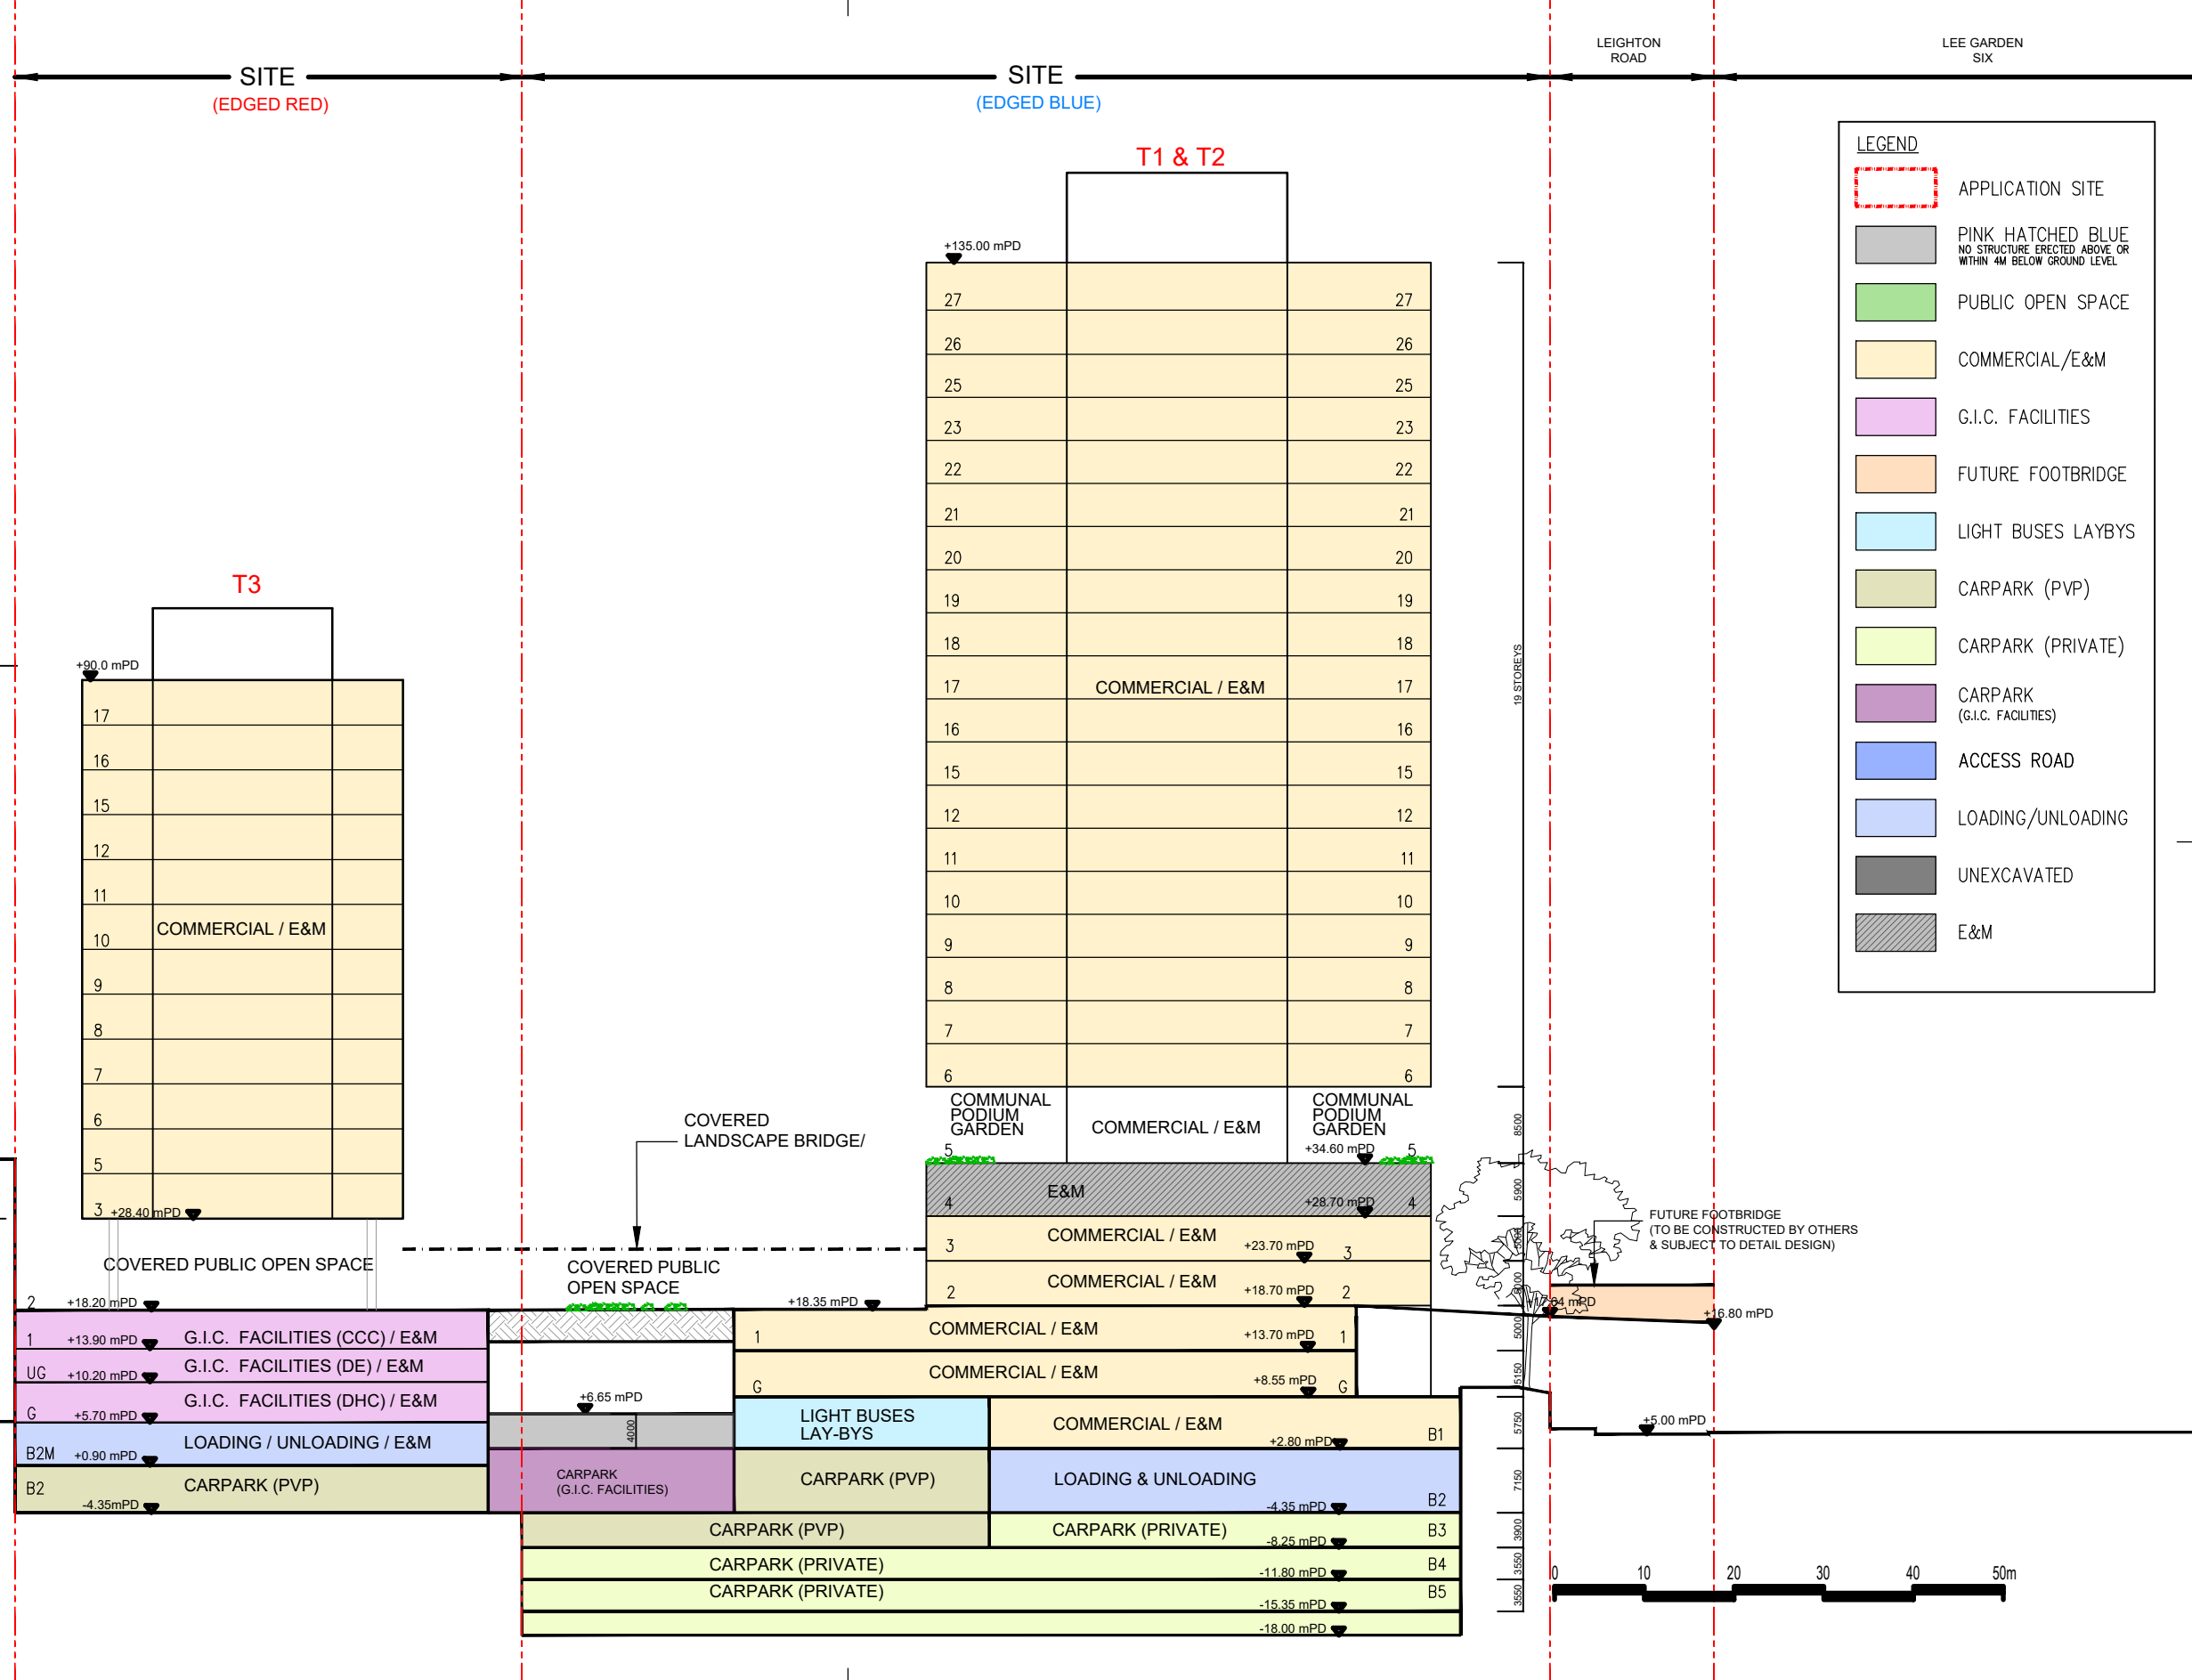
SITE
(EDGED RED)

SITE
(EDGED BLUE)

LEIGHTON ROAD

LEE GARDEN SIX

LEGEND
APPLICATION SITE
PINK HATCHED BLUE
NO STRUCTURE ERECTED ABOVE OR WITHIN 4M BELOW GROUND LEVEL
PUBLIC OPEN SPACE
COMMERCIAL/E&M
G.I.C. FACILITIES
FUTURE FOOTBRIDGE
LIGHT BUSES LAYBYS
CARPARK (PVP)
CARPARK (PRIVATE)
CARPARK
(G.I.C. FACILITIES)
ACCESS ROAD
LOADING/UNLOADING
UNEXCAVATED
E&M

T1 & T2
+135.00 mPD
27 27
26 26
25 25
23 23
22 22
21 21
20 20
19 19
18 18
17 COMMERCIAL / E&M 17
16 16
15 15
12 12
11 11
10 10
9 9
8 8
7 7
6 6
COMMUNAL PODIUM GARDEN
COMMERCIAL / E&M
COMMUNAL PODIUM GARDEN
5
+34.60 mPD 5
4 E&M +28.70 mPD 4
3 COMMERCIAL / E&M +23.70 mPD 3
2 COMMERCIAL / E&M +18.70 mPD 2
19 STOREYS

T3
+90.0 mPD
17
16
15
12
11
10 COMMERCIAL / E&M
9
8
7
6
5
3 +28.40 mPD

COVERED LANDSCAPE BRIDGE/
COVERED PUBLIC OPEN SPACE
COVERED PUBLIC OPEN SPACE

2 +18.20 mPD
1 +13.90 mPD G.I.C. FACILITIES (CCC) / E&M
UG +10.20 mPD G.I.C. FACILITIES (DE) / E&M
G +5.70 mPD G.I.C. FACILITIES (DHC) / E&M
B2M +0.90 mPD LOADING / UNLOADING / E&M
B2 -4.35mPD CARPARK (PVP)

+18.35 mPD
1 COMMERCIAL / E&M +13.70 mPD 1
G COMMERCIAL / E&M +8.55 mPD G
+6.65 mPD
4000
LIGHT BUSES LAY-BYS
COMMERCIAL / E&M +2.80 mPD B1
CARPARK (G.I.C. FACILITIES)
CARPARK (PVP)
LOADING & UNLOADING -4.35 mPD B2
CARPARK (PVP)
CARPARK (PRIVATE) -8.25 mPD B3
CARPARK (PRIVATE) -11.80 mPD B4
CARPARK (PRIVATE) -15.35 mPD B5
-18.00 mPD

8500 5900 5000 5000 5150 5750 7150 3900 3550 3550

FUTURE FOOTBRIDGE
(TO BE CONSTRUCTED BY OTHERS & SUBJECT TO DETAIL DESIGN)
+17.64 mPD
+16.80 mPD
+5.00 mPD

0 10 20 30 40 50m